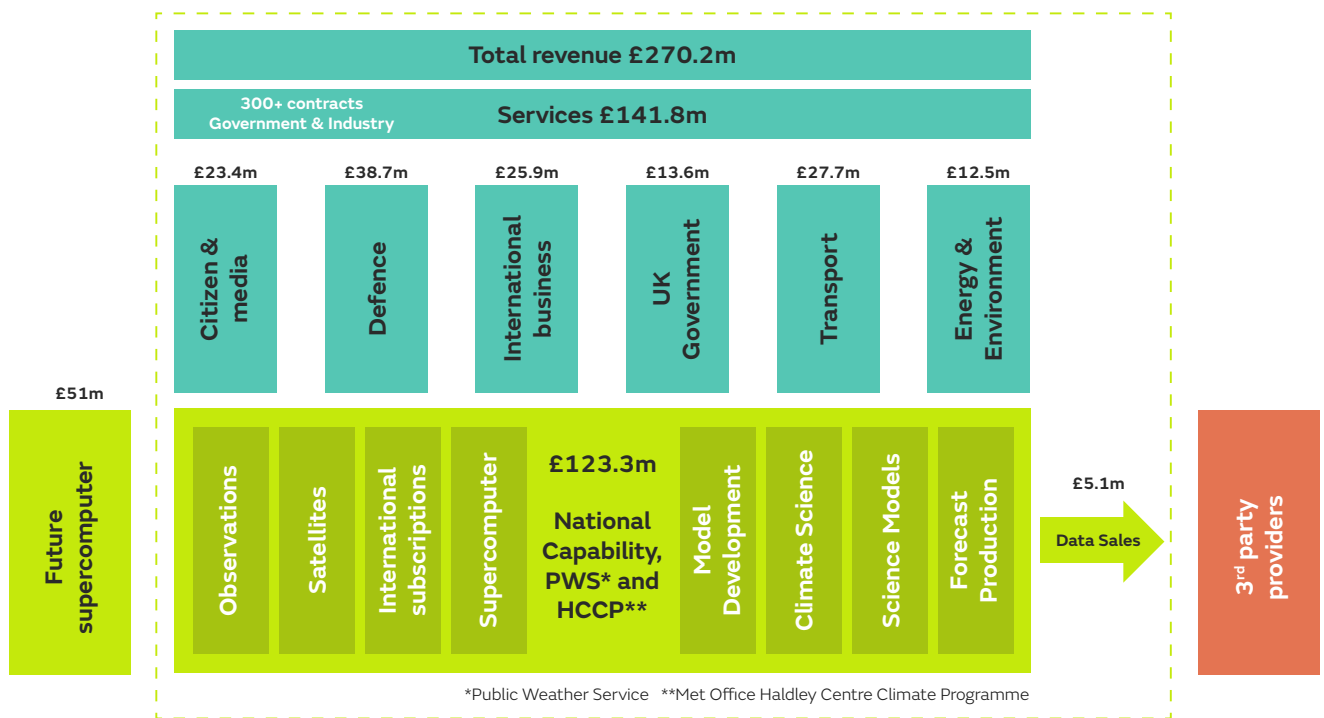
Total revenue £270.2m

300+ contracts Government & Industry

Services £141.8m

£23.4m
Citizen & media

£38.7m
Defence

£25.9m
International business

£13.6m
UK Government

£27.7m
Transport

£12.5m
Energy & Environment

£51m
Future supercomputer

Observations

Satellites

International subscriptions

Supercomputer

£123.3m

National Capability, PWS* and HCCP**

Model Development

Climate Science

Science Models

Forecast Production

£5.1m
Data Sales

3$^{rd}$ party providers

*Public Weather Service **Met Office Haldley Centre Climate Programme